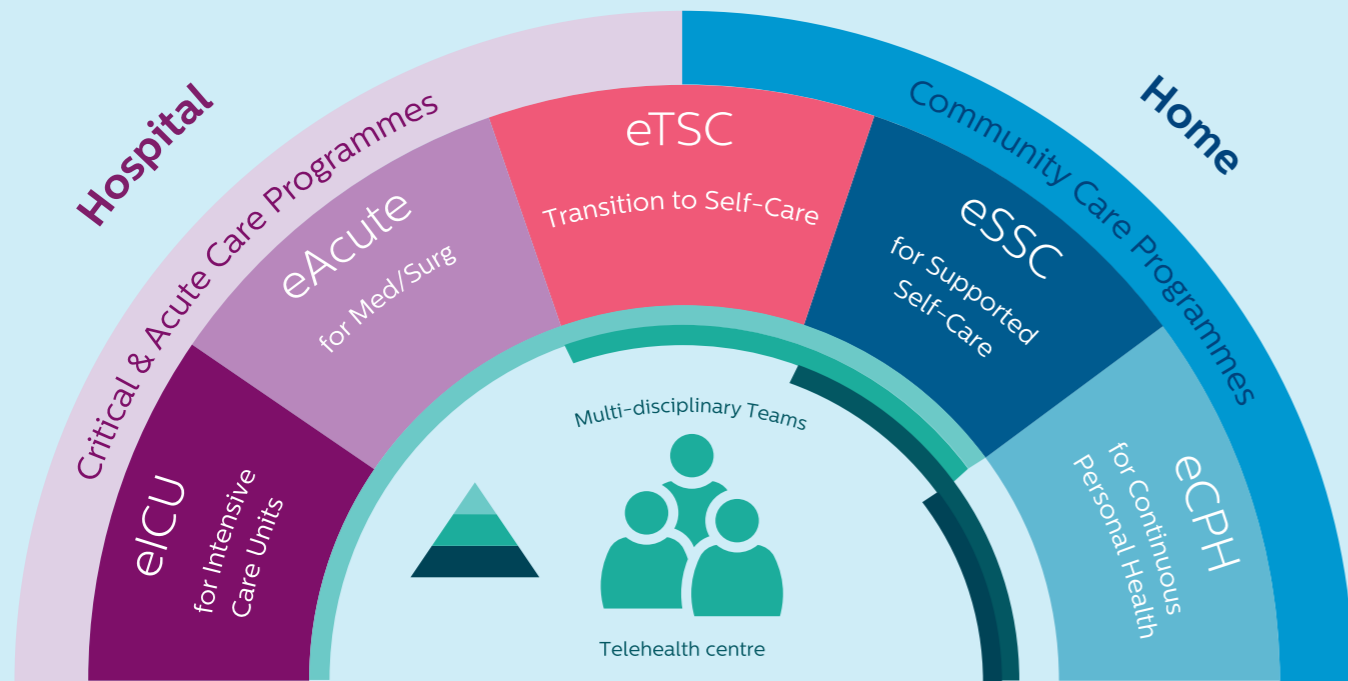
Hospital

Critical & Acute Care Programmes

Home

Community Care Programmes

eICU
for Intensive Care Units

eAcute
for Med/Surg

eTSC
Transition to Self-Care

eSSC
for Supported Self-Care

eCPH
for Continuous Personal Health

Multi-disciplinary Teams

Telehealth centre